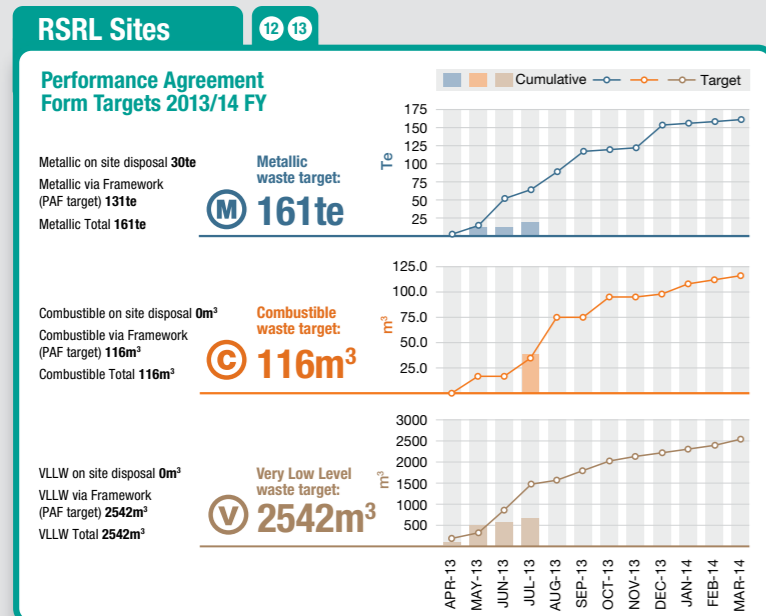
RSRL Sites

12 13

Performance Agreement Form Targets 2013/14 FY

Cumulative Target

Metallic on site disposal **30te**

Metallic via Framework (PAF target) **131te**

Metallic Total **161te**

Metallic waste target:

M 161te

Te

175
150
125
100
75
50
25

Combustible on site disposal **0m$^3$**

Combustible via Framework (PAF target) **116m$^3$**

Combustible Total **116m$^3$**

Combustible waste target:

C 116m$^3$

m$^3$

125.0
100.0
75.0
50.0
25.0

VLLW on site disposal **0m$^3$**

VLLW via Framework (PAF target) **2542m$^3$**

VLLW Total **2542m$^3$**

Very Low Level waste target:

V 2542m$^3$

m$^3$

3000
2500
2000
1500
1000
500

APR-13
MAY-13
JUN-13
JUL-13
AUG-13
SEP-13
OCT-13
NOV-13
DEC-13
JAN-14
FEB-14
MAR-14